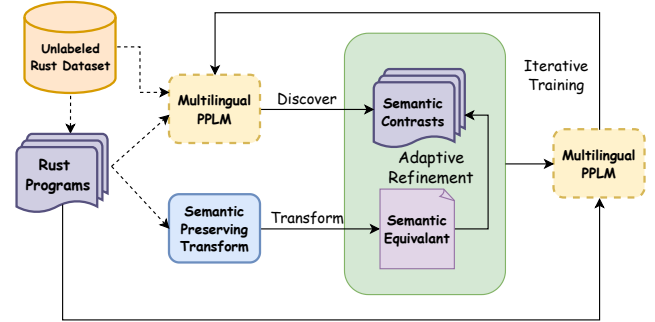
Unlabeled Rust Dataset

Multilingual PPLM

Discover

Semantic Contrasts

Iterative Training

Rust Programs

Adaptive Refinement

Multilingual PPLM

Semantic Preserving Transform

Transform

Semantic Equivalant